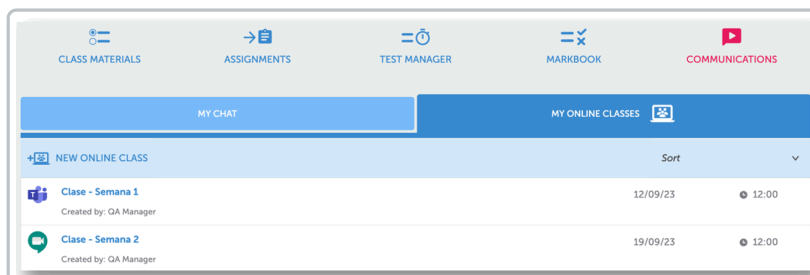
CLASS MATERIALS

ASSIGNMENTS

TEST MANAGER

MARKBOOK

COMMUNICATIONS

MY CHAT

MY ONLINE CLASSES

NEW ONLINE CLASS

Sort

Clase - Semana 1

Created by: QA Manager

12/09/23

12:00

Clase - Semana 2

Created by: QA Manager

19/09/23

12:00